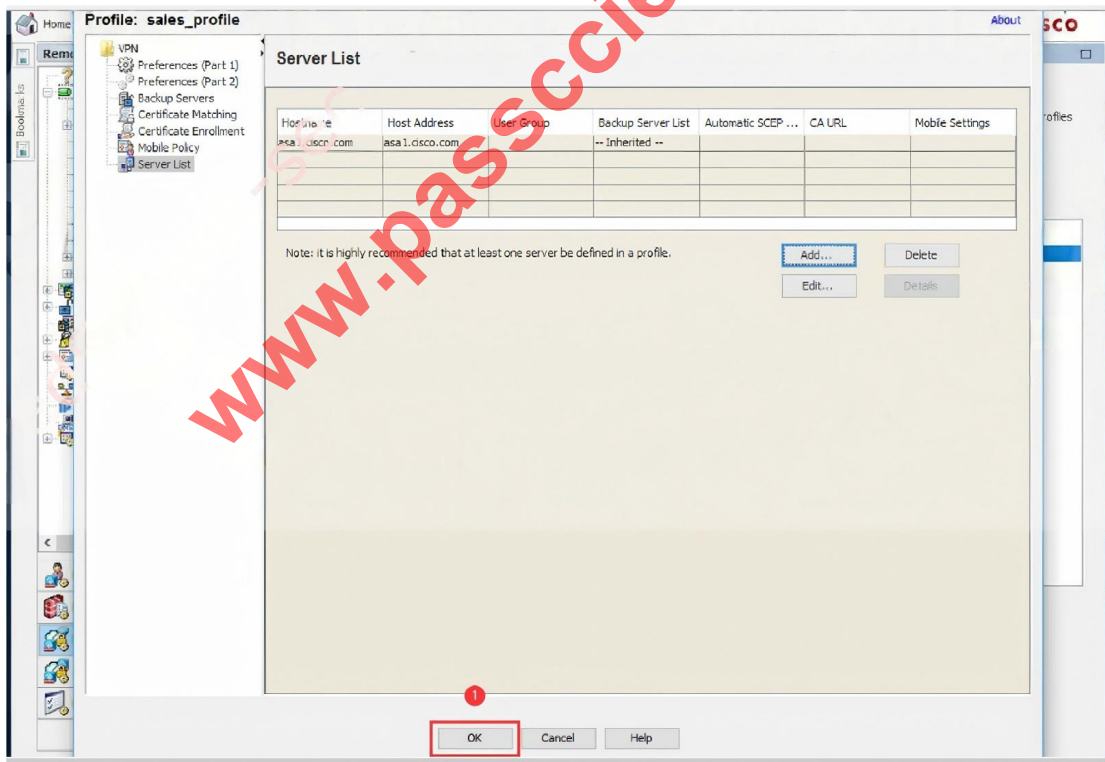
Home
Rem
Bookmarks
Profile: sales_profile
About
sco
ofiles
VPN
Preferences (Part 1)
Preferences (Part 2)
Backup Servers
Certificate Matching
Certificate Enrollment
Mobile Policy
Server List
Server List

| Hostname | Host Address | User Group | Backup Server List | Automatic SCEP ... | CA URL | Mobile Settings |
|---|---|---|---|---|---|---|
| asa1.cisco.com | asa1.cisco.com | | -- Inherited -- | | | |
| | | | | | | |
| | | | | | | |
| | | | | | | |
| | | | | | | |

Note: it is highly recommended that at least one server be defined in a profile.
Add...
Delete
Edit...
Details
1
OK
Cancel
Help
www.passcert